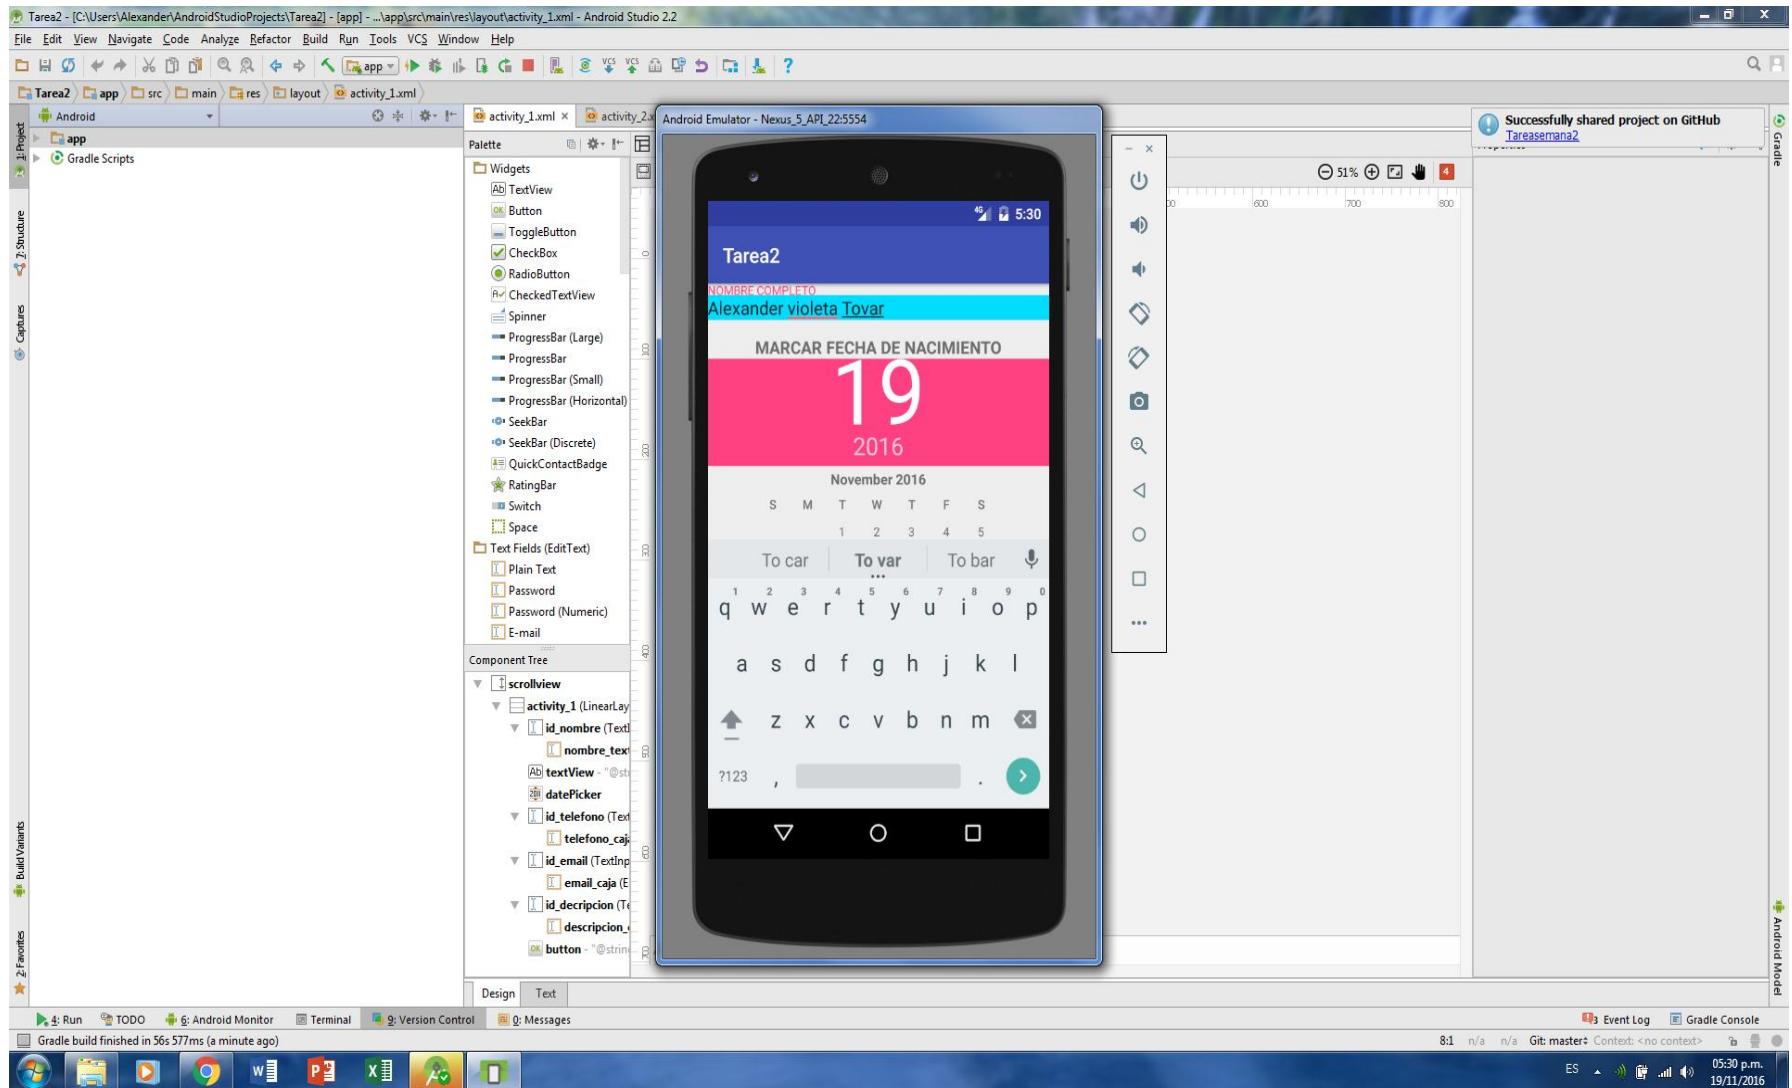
Tarea2 - [C:\Users\Alexander\AndroidStudioProjects\Tarea2] - [app] - ...\app\src\main\res\layout\activity_1.xml - Android Studio 2.2

File Edit View Navigate Code Analyze Refactor Build Run Tools VCS Window Help

app

Tarea2 app src main res layout activity_1.xml

Android

app
Gradle Scripts

activity_1.xml × activity_2.x

Palette

Widgets
TextView
Button
ToggleButton
CheckBox
RadioButton
CheckedTextView
Spinner
ProgressBar (Large)
ProgressBar
ProgressBar (Small)
ProgressBar (Horizontal)
SeekBar
SeekBar (Discrete)
QuickContactBadge
RatingBar
Switch
Space
Text Fields (EditText)
Plain Text
Password
Password (Numeric)
E-mail

Component Tree

scrollview
activity_1 (LinearLay
id_nombre (Text
nombre_text
textView - "@st
datePicker
id_telefono (Tex
telefono_caj
id_email (TextInp
email_caja (E
id_decripcion (Te
descripcion_
button - "@strin

Design Text

Android Emulator - Nexus_5_API_22:5554

5:30

Tarea2

NOMBRE COMPLETO
Alexander violeta Tovar

MARCAR FECHA DE NACIMIENTO
19
2016
November 2016

| S | M | T | W | T | F | S |
|---|---|---|---|---|---|---|
| | | 1 | 2 | 3 | 4 | 5 |

To car To var To bar

q w e r t y u i o p
a s d f g h j k l
z x c v b n m
?123 , .

51%

600 700 800

Successfully shared project on GitHub
Tareasemana2

1: Project 7: Structure Captures Build Variants 2: Favorites Gradle Android Model

4: Run TODO 6: Android Monitor Terminal 9: Version Control 0: Messages 3 Event Log Gradle Console

Gradle build finished in 56s 577ms (a minute ago)

8:1 n/a n/a Git: master Context: <no context>

ES 05:30 p.m. 19/11/2016